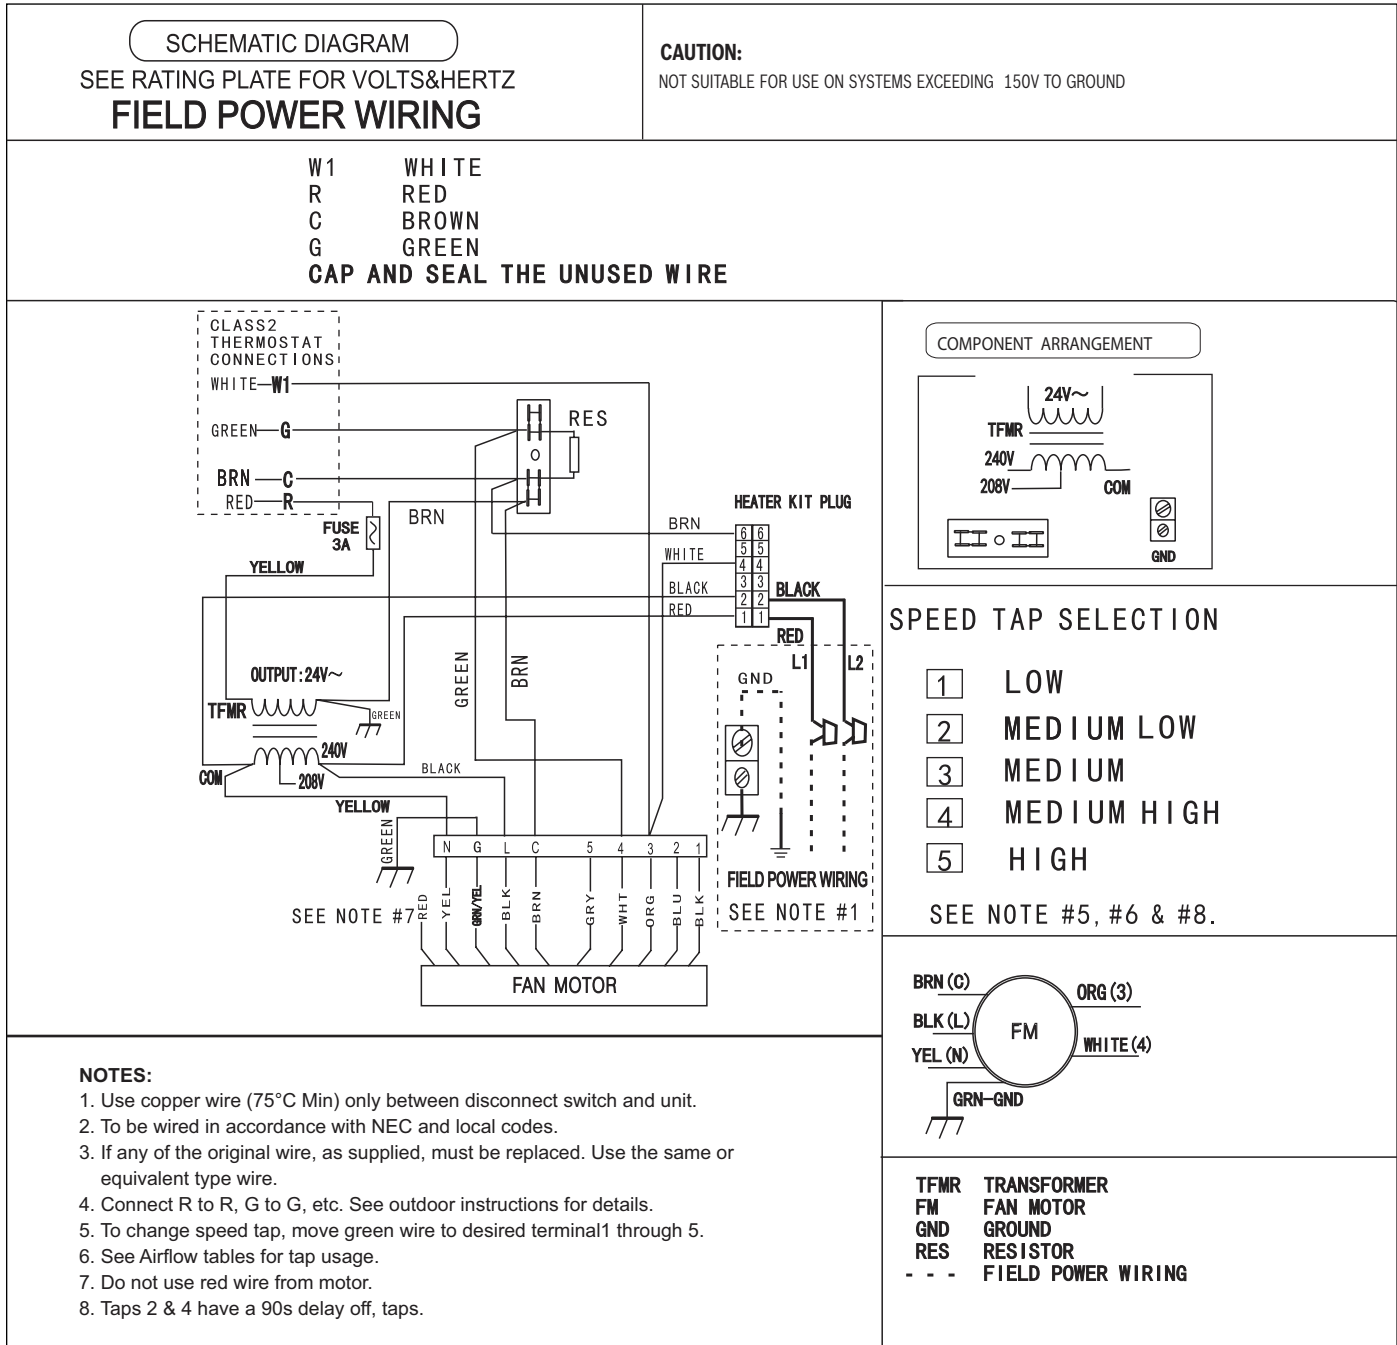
SCHEMATIC DIAGRAM
SEE RATING PLATE FOR VOLTS&HERTZ
FIELD POWER WIRING

CAUTION:
NOT SUITABLE FOR USE ON SYSTEMS EXCEEDING 150V TO GROUND

W1 WHITE
R RED
C BROWN
G GREEN
CAP AND SEAL THE UNUSED WIRE

CLASS2 THERMOSTAT CONNECTIONS
WHITE W1
GREEN G
BRN C
RED R
RES
BRN
FUSE 3A
YELLOW
HEATER KIT PLUG
BRN
WHITE
BLACK
RED
6 6
5 5
4 4
3 3
2 2
1 1
BLACK
RED
L1
L2
GND
GREEN
BRN
OUTPUT:24V~
TFMR
GREEN
240V
COM
208V
BLACK
YELLOW
GREEN
N G L C 5 4 3 2 1
SEE NOTE #7
RED YEL GRN/YEL BLK BRN GRY WHT ORG BLU BLK
FAN MOTOR
FIELD POWER WIRING
SEE NOTE #1

COMPONENT ARRANGEMENT
24V~
TFMR
240V
208V
COM
GND

SPEED TAP SELECTION
1 LOW
2 MEDIUM LOW
3 MEDIUM
4 MEDIUM HIGH
5 HIGH
SEE NOTE #5, #6 & #8.

BRN (C)
ORG (3)
BLK (L)
FM
WHITE (4)
YEL (N)
GRN-GND

TFMR TRANSFORMER
FM FAN MOTOR
GND GROUND
RES RESISTOR
- - - FIELD POWER WIRING

NOTES:
1. Use copper wire (75°C Min) only between disconnect switch and unit.
2. To be wired in accordance with NEC and local codes.
3. If any of the original wire, as supplied, must be replaced. Use the same or equivalent type wire.
4. Connect R to R, G to G, etc. See outdoor instructions for details.
5. To change speed tap, move green wire to desired terminal1 through 5.
6. See Airflow tables for tap usage.
7. Do not use red wire from motor.
8. Taps 2 & 4 have a 90s delay off, taps.